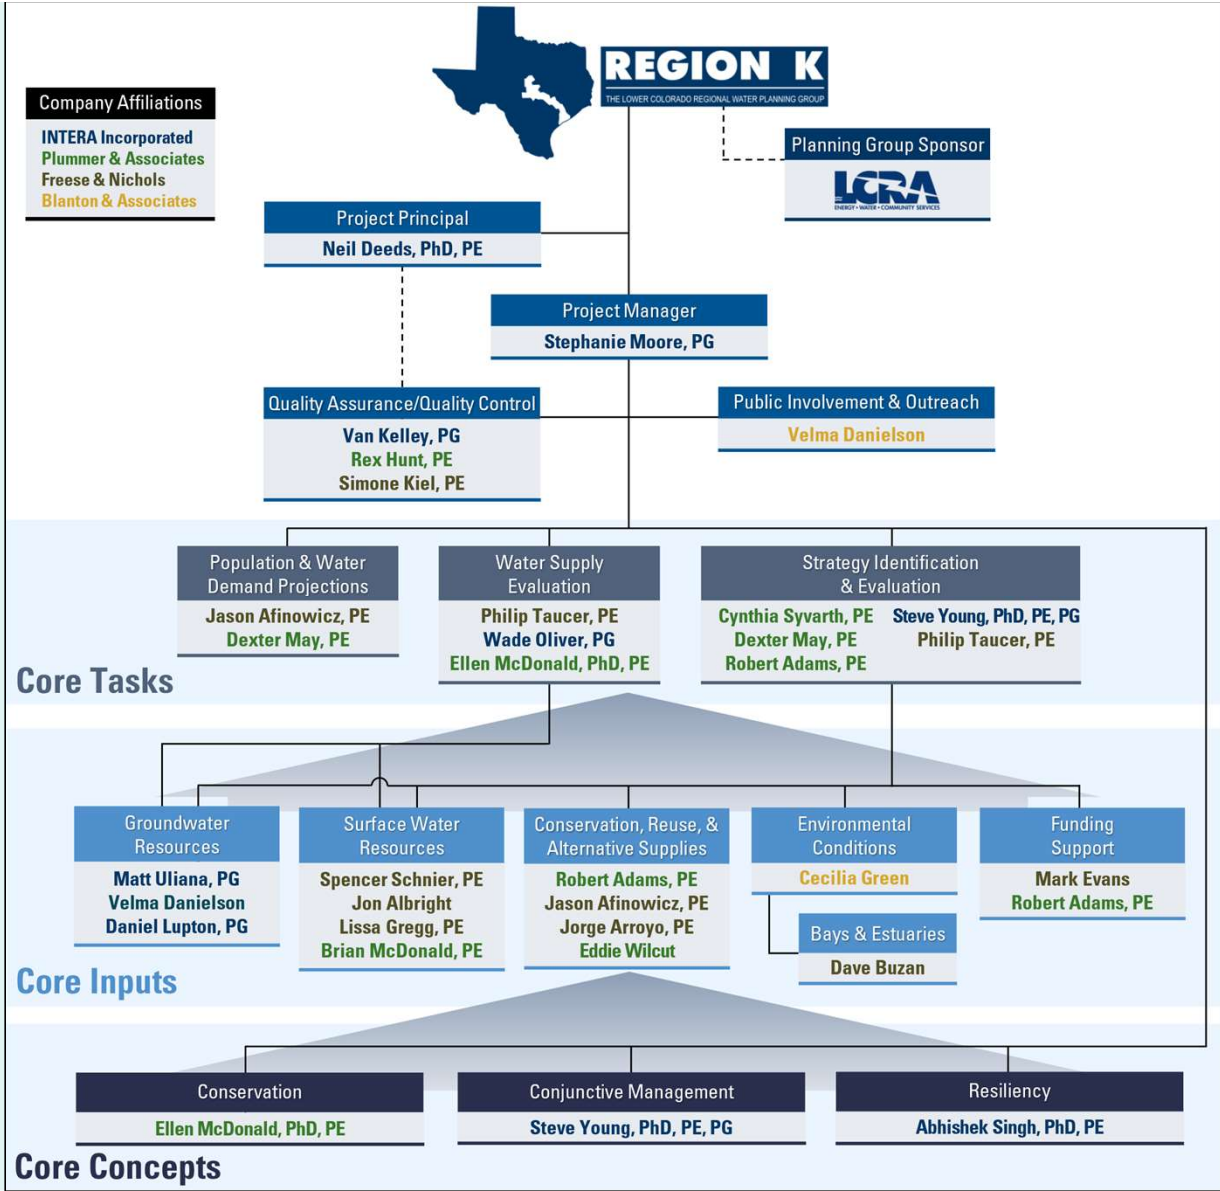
REGION K
THE LOWER COLORADO REGIONAL WATER PLANNING GROUP

Company Affiliations
INTERA Incorporated
Plummer & Associates
Freese & Nichols
Blanton & Associates

Planning Group Sponsor
LCRA
ENERGY • WATER • COMMUNITY SERVICES

Project Principal
Neil Deeds, PhD, PE

Project Manager
Stephanie Moore, PG

Quality Assurance/Quality Control
Van Kelley, PG
Rex Hunt, PE
Simone Kiel, PE

Public Involvement & Outreach
Velma Danielson

Population & Water Demand Projections
Jason Afinowicz, PE
Dexter May, PE

Water Supply Evaluation
Philip Taucer, PE
Wade Oliver, PG
Ellen McDonald, PhD, PE

Strategy Identification & Evaluation
Cynthia Syvarth, PE
Dexter May, PE
Robert Adams, PE
Steve Young, PhD, PE, PG
Philip Taucer, PE

Core Tasks

Groundwater Resources
Matt Uliana, PG
Velma Danielson
Daniel Lupton, PG

Surface Water Resources
Spencer Schnier, PE
Jon Albright
Lissa Gregg, PE
Brian McDonald, PE

Conservation, Reuse, & Alternative Supplies
Robert Adams, PE
Jason Afinowicz, PE
Jorge Arroyo, PE
Eddie Wilcut

Environmental Conditions
Cecilia Green

Bays & Estuaries
Dave Buzan

Funding Support
Mark Evans
Robert Adams, PE

Core Inputs

Conservation
Ellen McDonald, PhD, PE

Conjunctive Management
Steve Young, PhD, PE, PG

Resiliency
Abhishek Singh, PhD, PE

Core Concepts